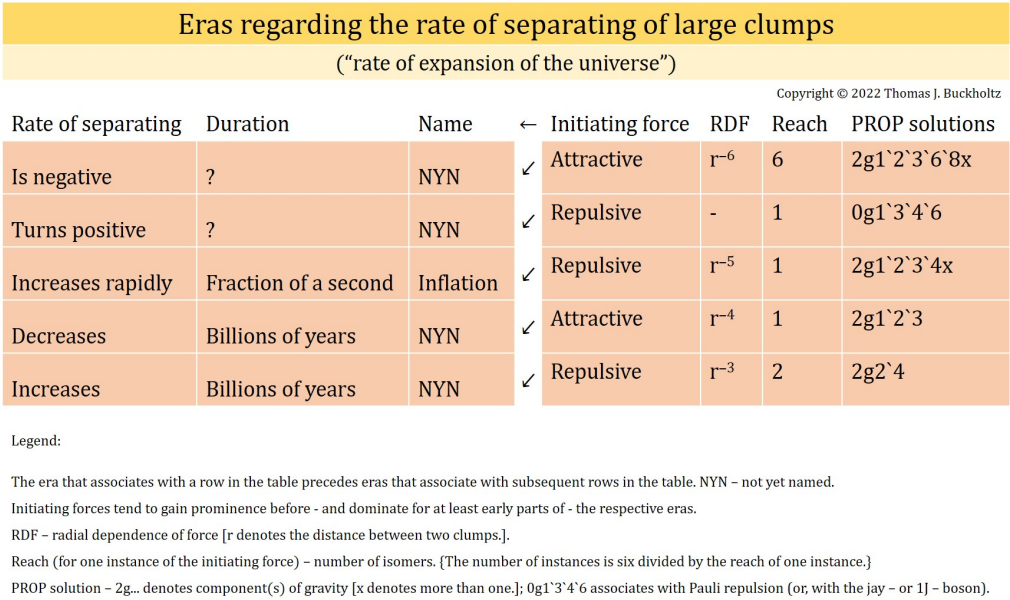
Eras regarding the rate of separating of large clumps

(“rate of expansion of the universe”)

Copyright © 2022 Thomas J. Buckholtz

| Rate of separating | Duration | Name | ← | Initiating force | RDF | Reach | PROP solutions |
|---|---|---|---|---|---|---|---|
| Is negative | ? | NYN | ↙ | Attractive | $r^{-6}$ | 6 | 2g1`2`3`6`8x |
| Turns positive | ? | NYN | ↙ | Repulsive | - | 1 | 0g1`3`4`6 |
| Increases rapidly | Fraction of a second | Inflation | ↙ | Repulsive | $r^{-5}$ | 1 | 2g1`2`3`4x |
| Decreases | Billions of years | NYN | ↙ | Attractive | $r^{-4}$ | 1 | 2g1`2`3 |
| Increases | Billions of years | NYN | ↙ | Repulsive | $r^{-3}$ | 2 | 2g2`4 |

Legend:

The era that associates with a row in the table precedes eras that associate with subsequent rows in the table. NYN – not yet named.

Initiating forces tend to gain prominence before - and dominate for at least early parts of - the respective eras.

RDF – radial dependence of force [r denotes the distance between two clumps.].

Reach (for one instance of the initiating force) – number of isomers. {The number of instances is six divided by the reach of one instance.}

PROP solution – 2g... denotes component(s) of gravity [x denotes more than one.]; 0g1`3`4`6 associates with Pauli repulsion (or, with the jay – or 1J – boson).